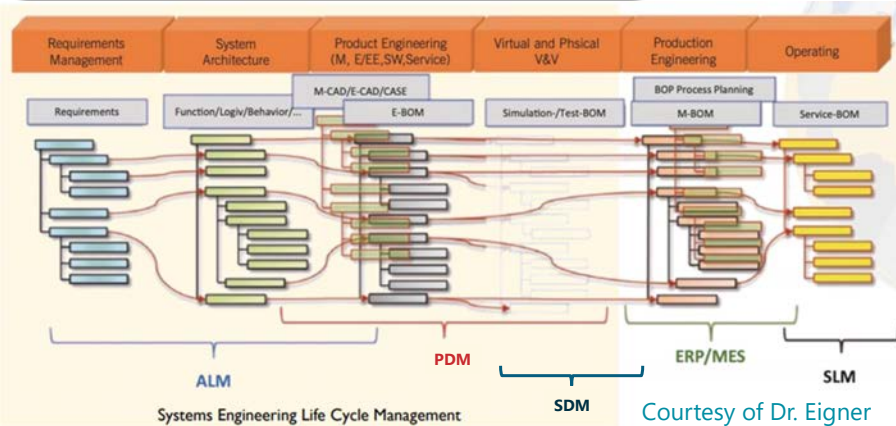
Requirements Management

System Architecture

Product Engineering (M, E/EE,SW,Service)

Virtual and Phsical V&V

Production Engineering

Operating

M-CAD/E-CAD/CASE

BOP Process Planning

Requirements

Function/Logiv/Behavior/...

E-BOM

Simulation-/Test-BOM

M-BOM

Service-BOM

ALM

PDM

SDM

ERP/MES

SLM

Systems Engineering Life Cycle Management

Courtesy of Dr. Eigner